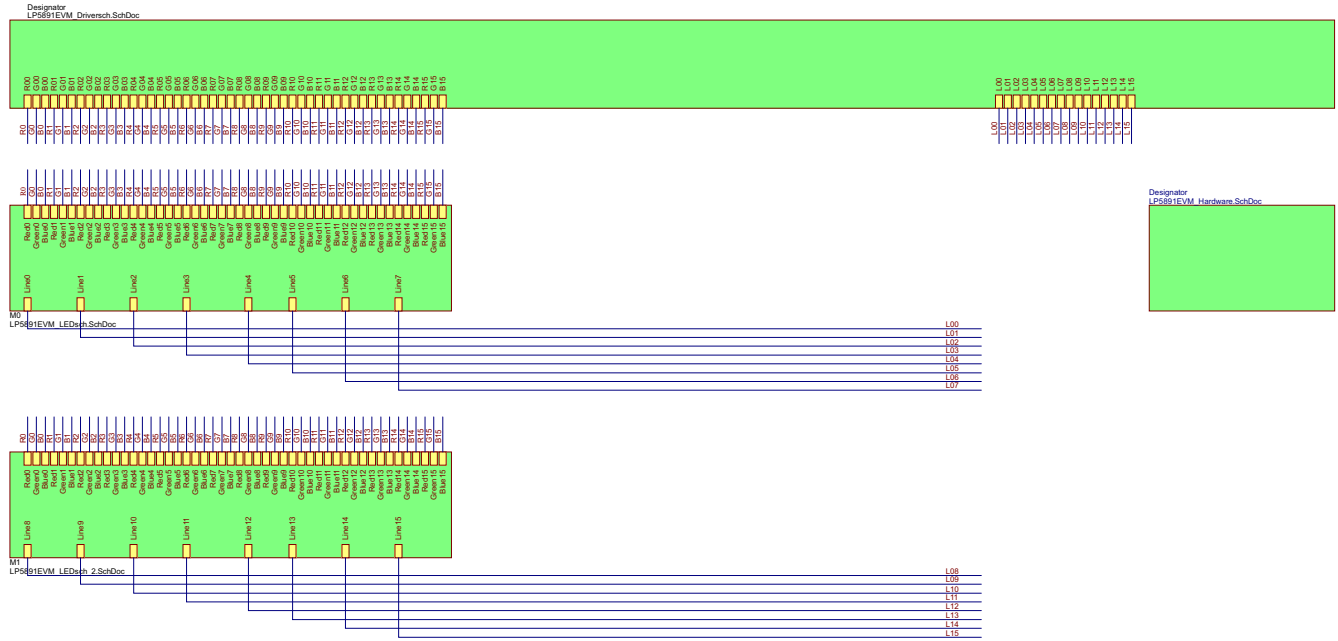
Designator
LP5891EVM_Driversch.SchDoc

R00 G00 B00 R01 G01 B01 R02 G02 B02 R03 G03 B03 R04 G04 B04 R05 G05 B05 R06 G06 B06 R07 G07 B07 R08 G08 B08 R09 G09 B09 R10 G10 B10 R11 G11 B11 R12 G12 B12 R13 G13 B13 R14 G14 B14 R15 G15 B15

L00 L01 L02 L03 L04 L05 L06 L07 L08 L09 L10 L11 L12 L13 L14 L15

R0 G0 B0 R1 G1 B1 R2 G2 B2 R3 G3 B3 R4 G4 B4 R5 G5 B5 R6 G6 B6 R7 G7 B7 R8 G8 B8 R9 G9 B9 R10 G10 B10 R11 G11 B11 R12 G12 B12 R13 G13 B13 R14 G14 B14 R15 G15 B15

L00 L01 L02 L03 L04 L05 L06 L07 L08 L09 L10 L11 L12 L13 L14 L15

R0 G0 B0 R1 G1 B1 R2 G2 B2 R3 G3 B3 R4 G4 B4 R5 G5 B5 R6 G6 B6 R7 G7 B7 R8 G8 B8 R9 G9 B9 R10 G10 B10 R11 G11 B11 R12 G12 B12 R13 G13 B13 R14 G14 B14 R15 G15 B15

Red0 Green0 Blue0 Red1 Green1 Blue1 Red2 Green2 Blue2 Red3 Green3 Blue3 Red4 Green4 Blue4 Red5 Green5 Blue5 Red6 Green6 Blue6 Red7 Green7 Blue7 Red8 Green8 Blue8 Red9 Green9 Blue9 Red10 Green10 Blue10 Red11 Green11 Blue11 Red12 Green12 Blue12 Red13 Green13 Blue13 Red14 Green14 Blue14 Red15 Green15 Blue15

Line0 Line1 Line2 Line3 Line4 Line5 Line6 Line7

M0
LP5891EVM_LEDsch.SchDoc

Designator
LP5891EVM_Hardware.SchDoc

L00
L01
L02
L03
L04
L05
L06
L07

R0 G0 B0 R1 G1 B1 R2 G2 B2 R3 G3 B3 R4 G4 B4 R5 G5 B5 R6 G6 B6 R7 G7 B7 R8 G8 B8 R9 G9 B9 R10 G10 B10 R11 G11 B11 R12 G12 B12 R13 G13 B13 R14 G14 B14 R15 G15 B15

Red0 Green0 Blue0 Red1 Green1 Blue1 Red2 Green2 Blue2 Red3 Green3 Blue3 Red4 Green4 Blue4 Red5 Green5 Blue5 Red6 Green6 Blue6 Red7 Green7 Blue7 Red8 Green8 Blue8 Red9 Green9 Blue9 Red10 Green10 Blue10 Red11 Green11 Blue11 Red12 Green12 Blue12 Red13 Green13 Blue13 Red14 Green14 Blue14 Red15 Green15 Blue15

Line8 Line9 Line10 Line11 Line12 Line13 Line14 Line15

M1
LP5891EVM_LEDsch_2.SchDoc

L08
L09
L10
L11
L12
L13
L14
L15